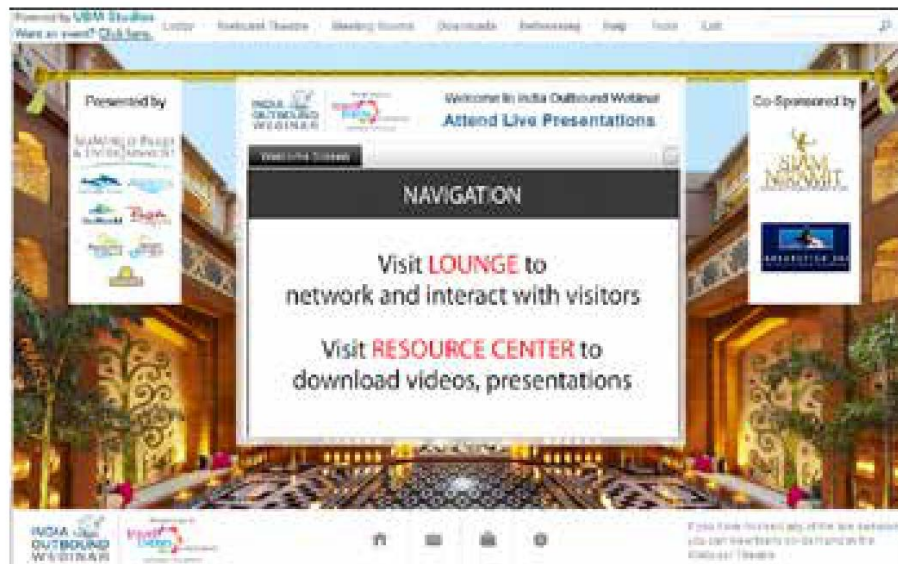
Powered by VBM Studios
Want an event? Click here.

Lobby Webcast Theatre Meeting Rooms Downloads Networking Help Tools Exit

Presented by

SEAWORLD PARKS & ENTERTAINMENT

INDIA OUTBOUND WEBINAR

Welcome to India Outbound Webinar
Attend Live Presentations

Co-Sponsored by

SIAM NIRAMIT

Watch the Slideshow

NAVIGATION

Visit LOUNGE to network and interact with visitors

Visit RESOURCE CENTER to download videos, presentations

INDIA OUTBOUND WEBINAR

If you have missed any of the live sessions you can view them on-demand in the Webcast Theatre